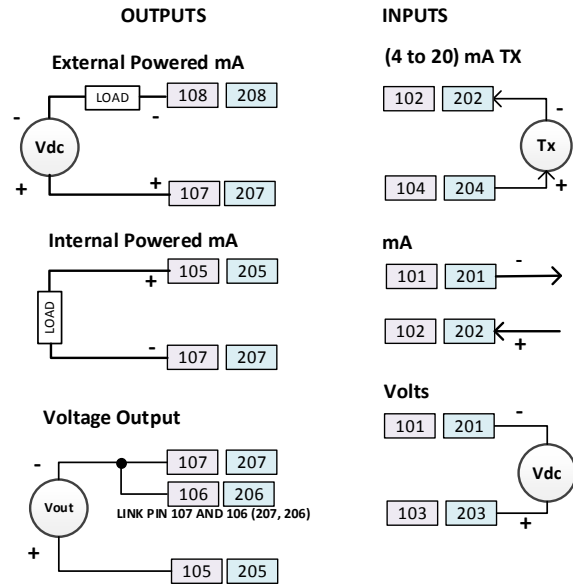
OUTPUTS

External Powered mA

LOAD 108 208

- Vdc +

-

+ 107 207

Internal Powered mA

+ 105 205

LOAD

- 107 207

Voltage Output

- 107 207

Vout 106 206

LINK PIN 107 AND 106 (207, 206)

+ 105 205

INPUTS

(4 to 20) mA TX

102 202

- Tx +

104 204

mA

101 201 -

102 202 +

Volts

101 201 -

Vdc

103 203 +